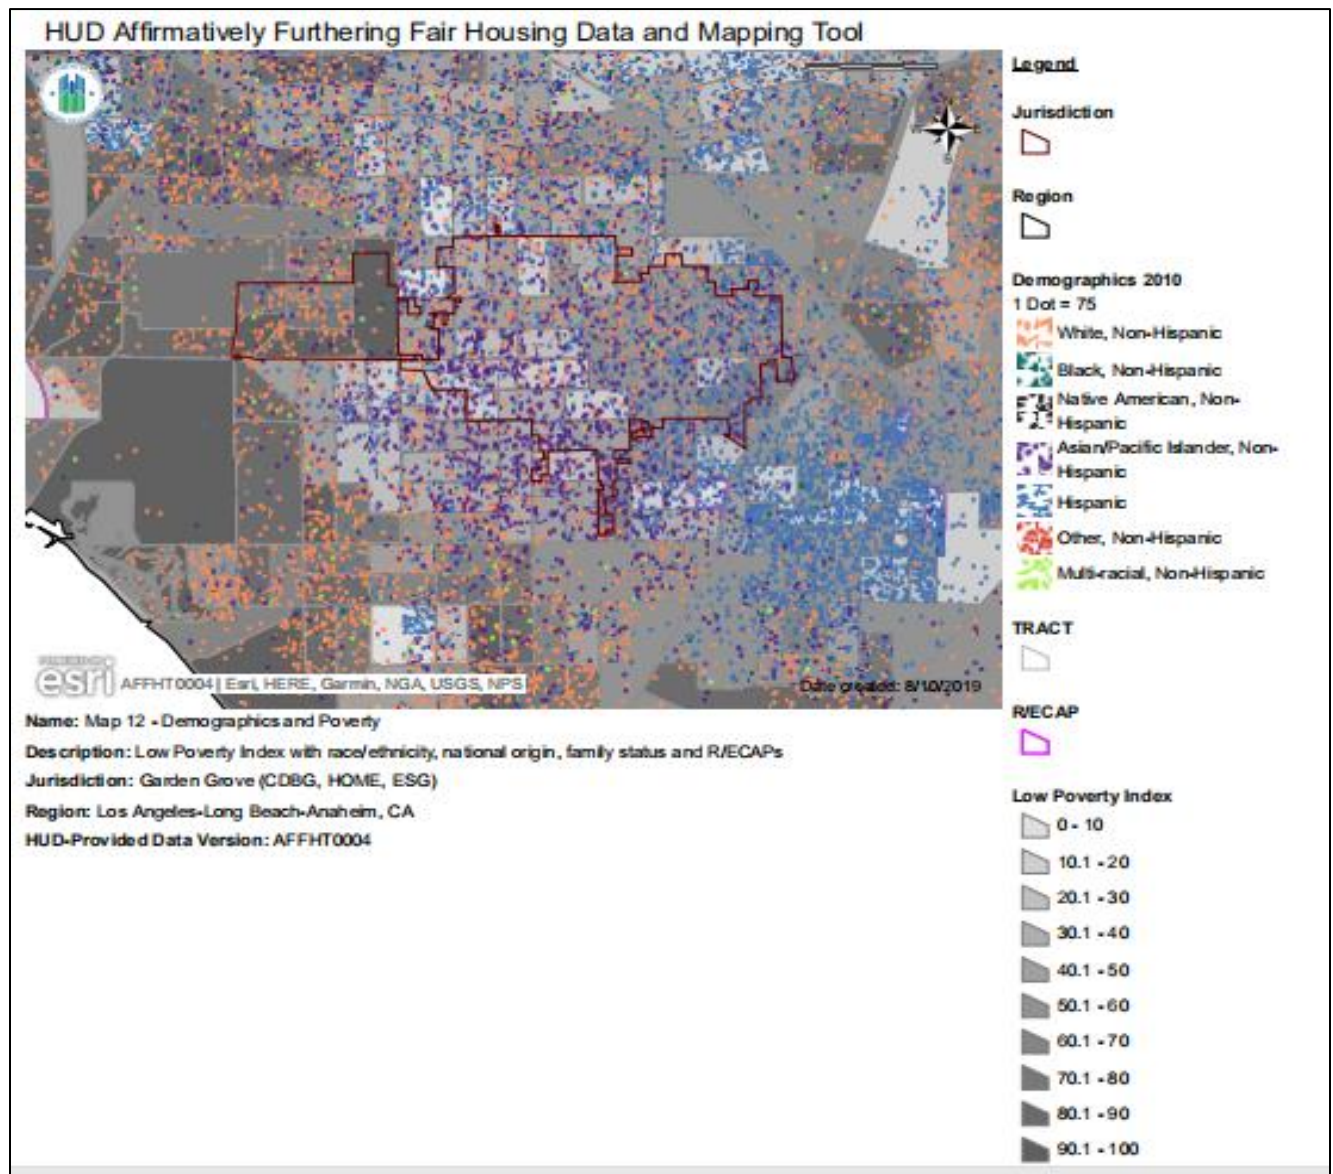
HUD Affirmatively Furthering Fair Housing Data and Mapping Tool

esri AFFHT0004 | Esri, HERE, Garmin, NGA, USGS, NPS

Date created: 8/10/2019

Name: Map 12 - Demographics and Poverty

Description: Low Poverty Index with race/ethnicity, national origin, family status and R/ECAPs

Jurisdiction: Garden Grove (CDBG, HOME, ESG)

Region: Los Angeles-Long Beach-Anaheim, CA

HUD-Provided Data Version: AFFHT0004

Legend

Jurisdiction

Region

Demographics 2010
1 Dot = 75
White, Non-Hispanic
Black, Non-Hispanic
Native American, Non-Hispanic
Asian/Pacific Islander, Non-Hispanic
Hispanic
Other, Non-Hispanic
Multi-racial, Non-Hispanic

TRACT

R/ECAP

Low Poverty Index
0 - 10
10.1 - 20
20.1 - 30
30.1 - 40
40.1 - 50
50.1 - 60
60.1 - 70
70.1 - 80
80.1 - 90
90.1 - 100